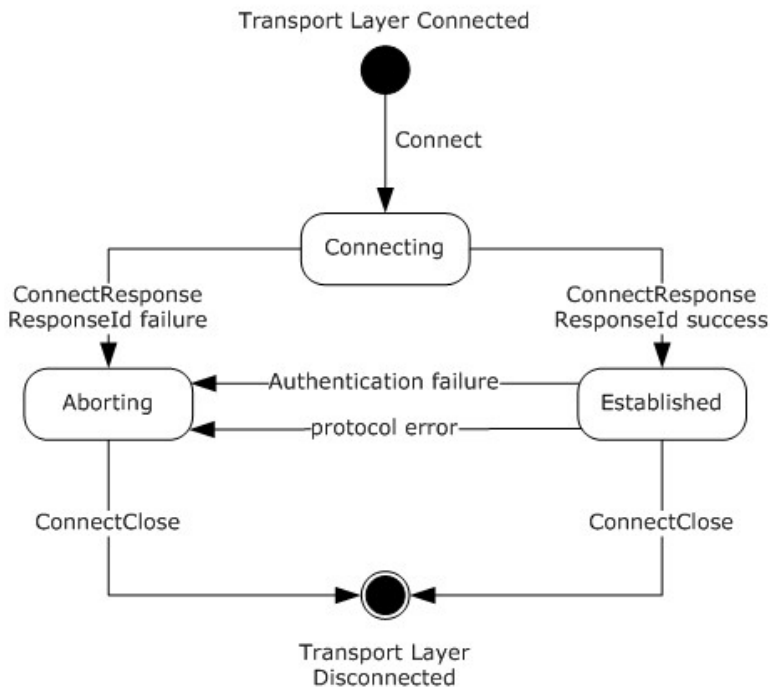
Transport Layer Connected

Connect

Connecting

ConnectResponse ResponseId failure

ConnectResponse ResponseId success

Aborting

Authentication failure

protocol error

Established

ConnectClose

ConnectClose

Transport Layer Disconnected